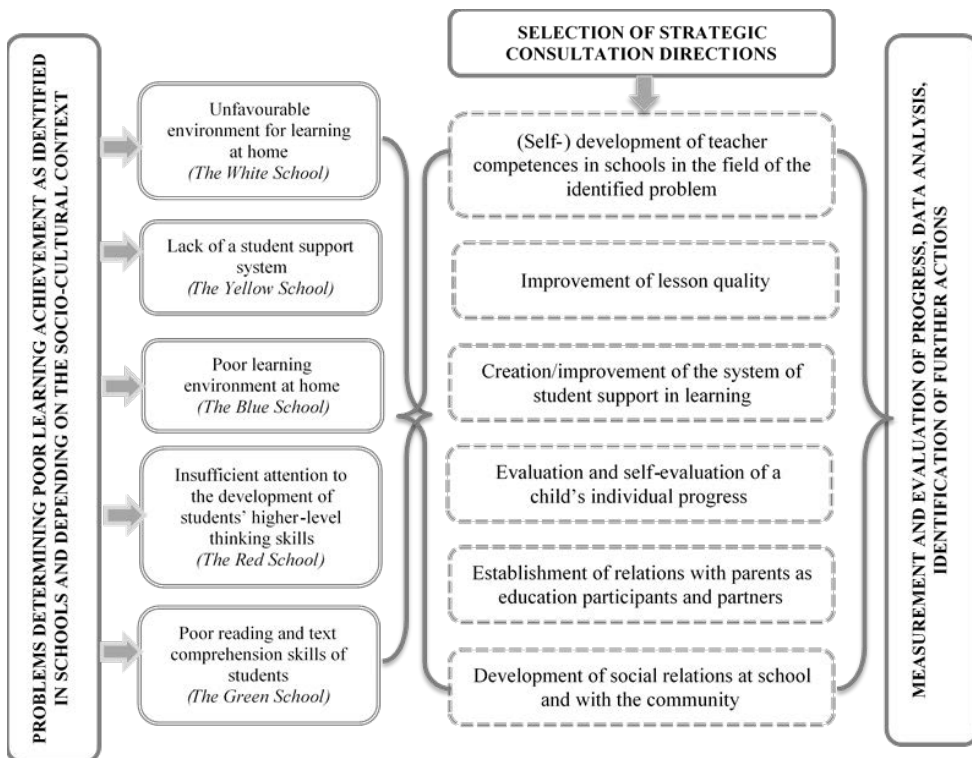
PROBLEMS DETERMINING POOR LEARNING ACHIEVEMENT AS IDENTIFIED IN SCHOOLS AND DEPENDING ON THE SOCIO-CULTURAL CONTEXT

Unfavourable environment for learning at home
(The White School)

Lack of a student support system
(The Yellow School)

Poor learning environment at home
(The Blue School)

Insufficient attention to the development of students' higher-level thinking skills
(The Red School)

Poor reading and text comprehension skills of students
(The Green School)

SELECTION OF STRATEGIC CONSULTATION DIRECTIONS

(Self-) development of teacher competences in schools in the field of the identified problem

Improvement of lesson quality

Creation/improvement of the system of student support in learning

Evaluation and self-evaluation of a child's individual progress

Establishment of relations with parents as education participants and partners

Development of social relations at school and with the community

MEASUREMENT AND EVALUATION OF PROGRESS, DATA ANALYSIS, IDENTIFICATION OF FURTHER ACTIONS